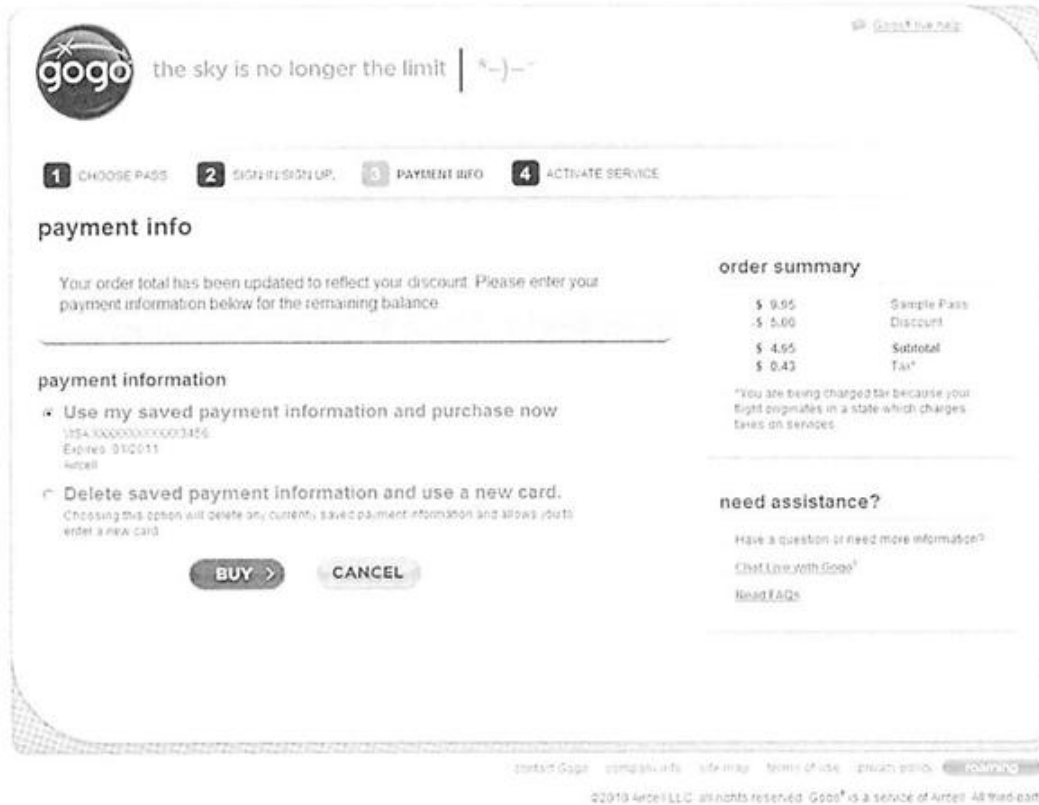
Gogo® live help

gogo the sky is no longer the limit | *–)–˘

1 CHOOSE PASS 2 SIGN IN/SIGN UP 3 PAYMENT INFO 4 ACTIVATE SERVICE

payment info

Your order total has been updated to reflect your discount. Please enter your payment information below for the remaining balance.

payment information

Use my saved payment information and purchase now
VISA XXXXXXXXXXXX3456
Expires: 01/2011
Aircell

Delete saved payment information and use a new card.
Choosing this option will delete any currently saved payment information and allows you to enter a new card.

BUY > CANCEL

order summary

| | |
|---|---|
| \$ 9.95 | Sample Pass |
| -\$ 5.00 | Discount |
| \$ 4.95 | Subtotal |
| \$ 0.43 | Tax* |

*You are being charged tax because your flight originates in a state which charges taxes on services.

need assistance?

Have a question or need more information?
Chat Live with Gogo®
Read FAQs

contact Gogo company info site map terms of use privacy policy roaming

©2010 Aircell LLC. all rights reserved. Gogo® is a service of Aircell. All third-part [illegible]